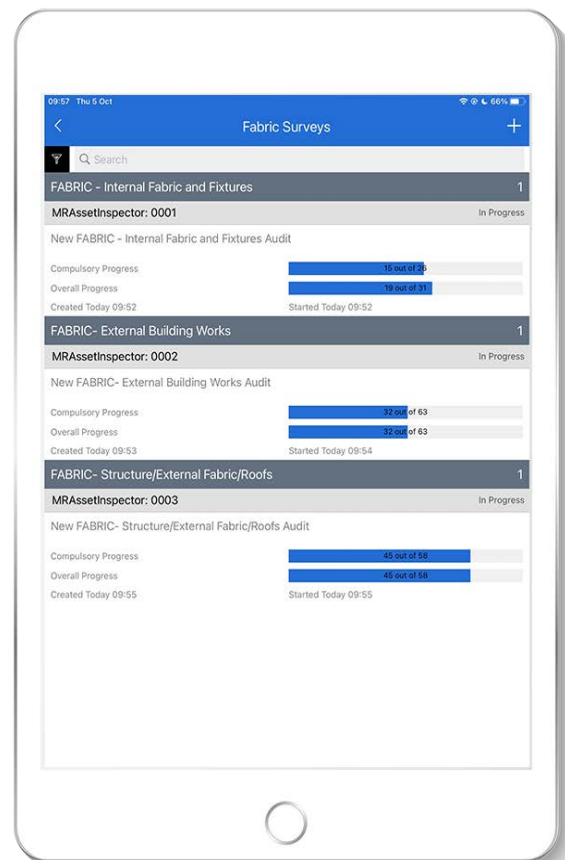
09:57 Thu 5 Oct

66%

<

Fabric Surveys

+

Search

FABRIC - Internal Fabric and Fixtures

1

MRAssetInspector: 0001

In Progress

New FABRIC - Internal Fabric and Fixtures Audit

Compulsory Progress

15 out of 26

Overall Progress

19 out of 31

Created Today 09:52

Started Today 09:52

FABRIC- External Building Works

1

MRAssetInspector: 0002

In Progress

New FABRIC- External Building Works Audit

Compulsory Progress

32 out of 63

Overall Progress

32 out of 63

Created Today 09:53

Started Today 09:54

FABRIC- Structure/External Fabric/Roofs

1

MRAssetInspector: 0003

In Progress

New FABRIC- Structure/External Fabric/Roofs Audit

Compulsory Progress

45 out of 58

Overall Progress

45 out of 58

Created Today 09:55

Started Today 09:55